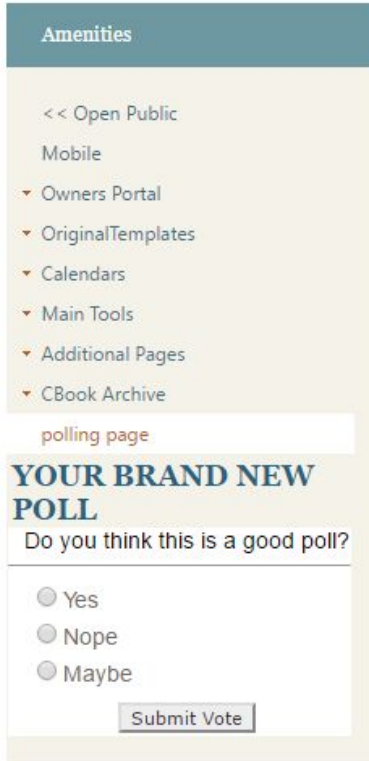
Amenities

<< Open Public

Mobile

Owners Portal

OriginalTemplates

Calendars

Main Tools

Additional Pages

CBook Archive

polling page

YOUR BRAND NEW POLL

Do you think this is a good poll?

Yes

Nope

Maybe

Submit Vote